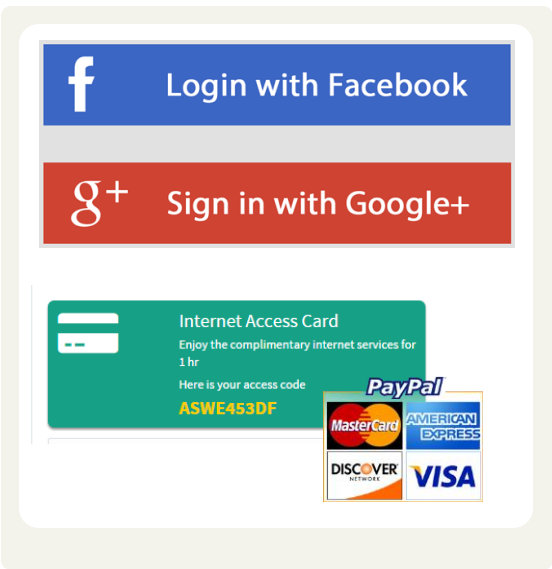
f Login with Facebook

g+ Sign in with Google+

Internet Access Card
Enjoy the complimentary internet services for 1 hr
Here is your access code
ASWE453DF

PayPal
MasterCard
AMERICAN EXPRESS
DISCOVER NETWORK
VISA